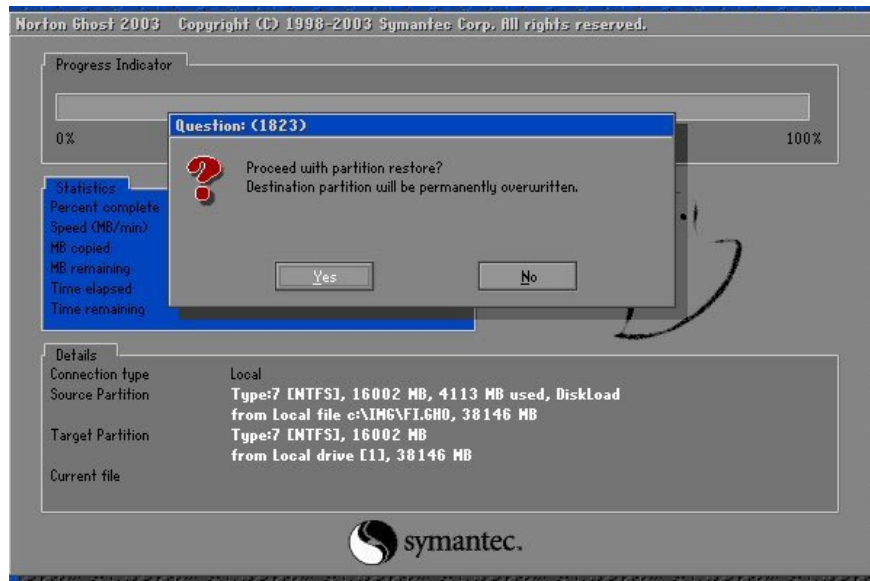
Norton Ghost 2003 Copyright (C) 1998-2003 Symantec Corp. All rights reserved.

Progress Indicator

0%

100%

Question: (1823)

?

Proceed with partition restore?
Destination partition will be permanently overwritten.

Yes

No

Statistics
Percent complete
Speed (MB/min)
MB copied
MB remaining
Time elapsed
Time remaining

Details
Connection type Local
Source Partition Type:7 [NTFS], 16002 MB, 4113 MB used, DiskLoad
from Local file c:\IMG\FI.GHO, 38146 MB
Target Partition Type:7 [NTFS], 16002 MB
from Local drive [1], 38146 MB
Current file

symantec.